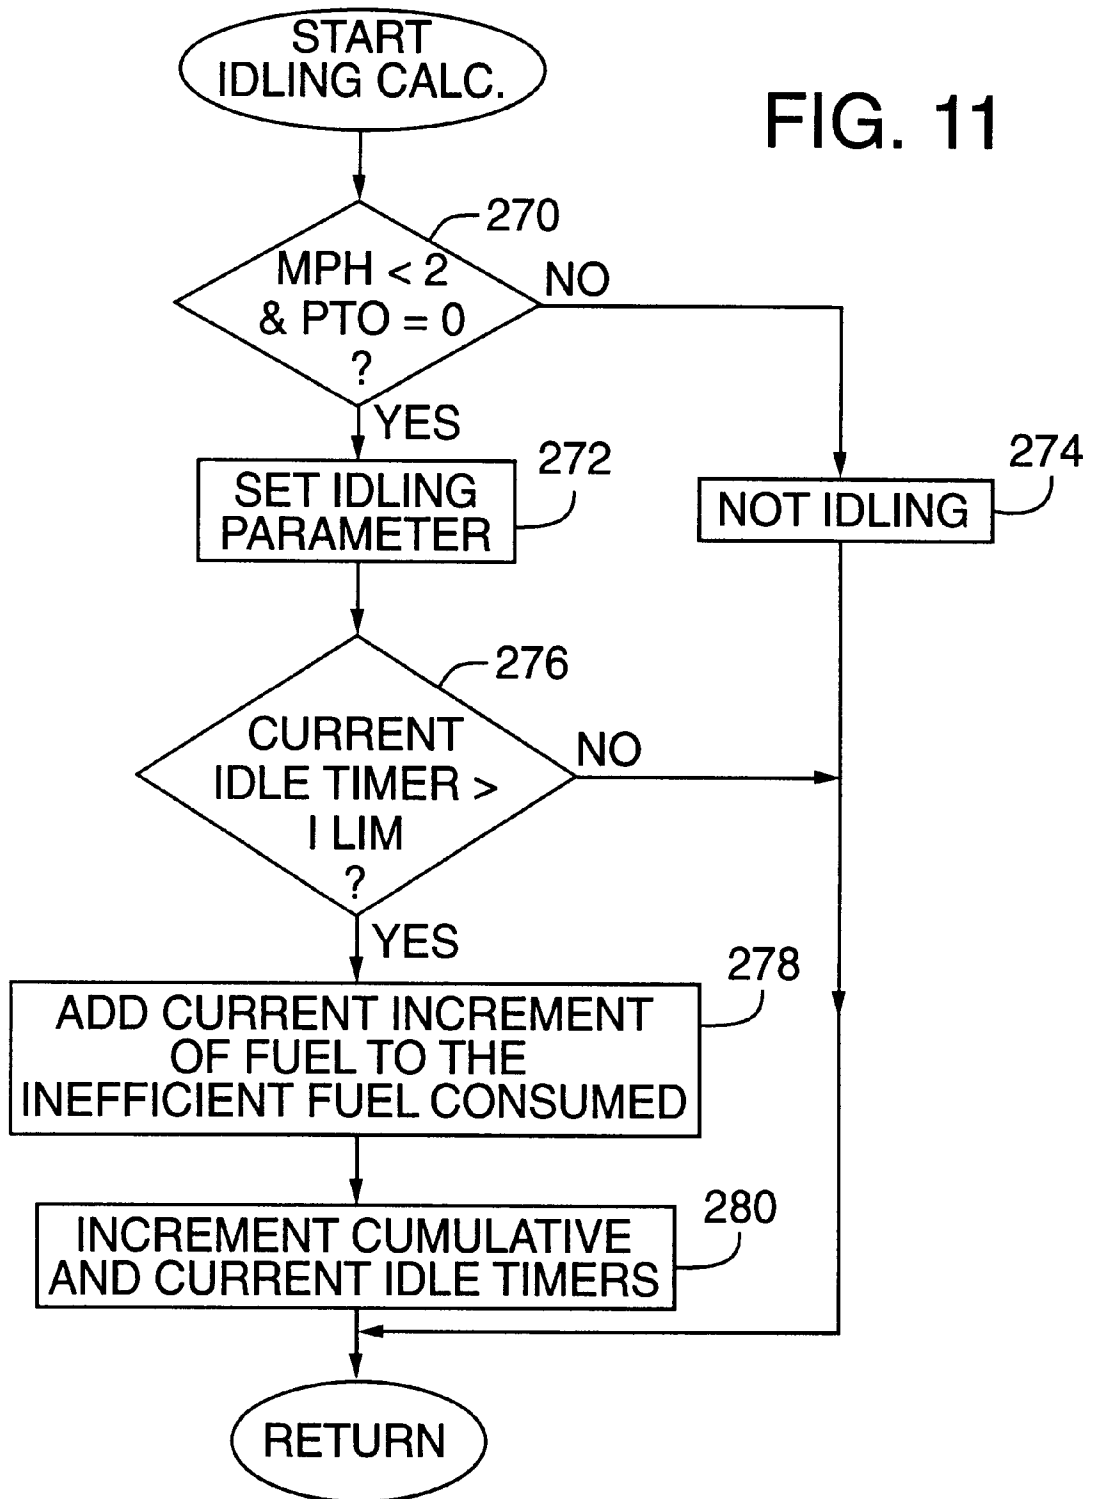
START IDLING CALC.

FIG. 11

270

MPH < 2 & PTO = 0 ?

NO

YES

SET IDLING PARAMETER

272

274

NOT IDLING

276

CURRENT IDLE TIMER > I LIM ?

NO

YES

278

ADD CURRENT INCREMENT OF FUEL TO THE INEFFICIENT FUEL CONSUMED

280

INCREMENT CUMULATIVE AND CURRENT IDLE TIMERS

RETURN